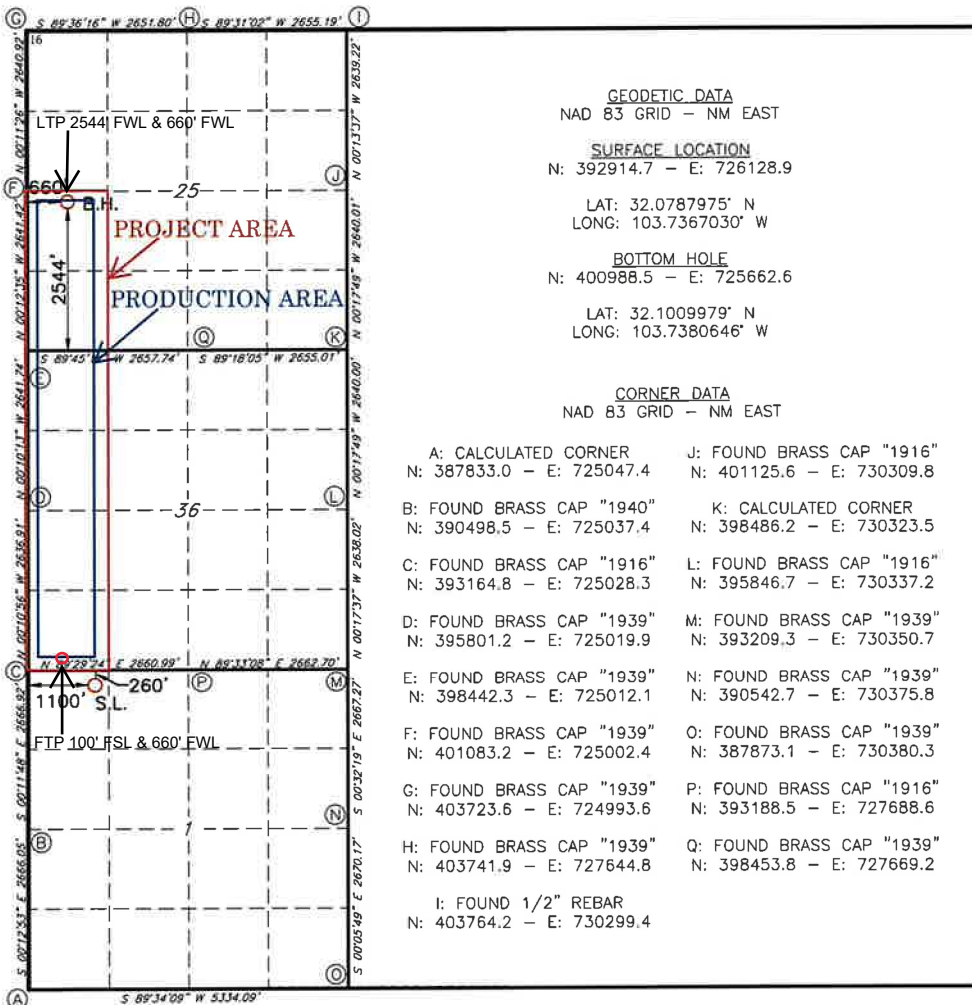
G S 89°36'16" W 2651.80' H S 89°31'02" W 2655.19' I

16

N 00°11'26" W 2640.92'

LTP 2544' FWL & 660' FWL

N 00°13'37" W 2639.22'

F 660' B.H. 25 J

PROJECT AREA

2544'

PRODUCTION AREA

N 00°12'35" W 2641.42'

N 00°17'49" W 2640.01'

Q K

S 89°45' W 2657.74' S 89°18'05" W 2655.01'

C

N 00°10'17" W 2641.74'

N 00°17'49" W 2640.00'

D 36 L

N 00°10'56" W 2636.91'

N 00°17'37" W 2638.02'

C N 89°29'24" E 2660.99' N 89°33'08" E 2662.70' M

1100' 260' P

S.L.

FTP 100' FSL & 660' FWL

S 00°11'48" E 2666.92'

S 00°32'19" E 2667.27'

N

1

B

S 00°12'53" E 2666.05'

S 00°05'49" E 2670.17'

O

A S 89°34'09" W 5334.09'

GEODETIC DATA
NAD 83 GRID – NM EAST

SURFACE LOCATION
N: 392914.7 – E: 726128.9

LAT: 32.0787975° N
LONG: 103.7367030° W

BOTTOM HOLE
N: 400988.5 – E: 725662.6

LAT: 32.1009979° N
LONG: 103.7380646° W

CORNER DATA
NAD 83 GRID – NM EAST

A: CALCULATED CORNER
N: 387833.0 – E: 725047.4

B: FOUND BRASS CAP "1940"
N: 390498.5 – E: 725037.4

C: FOUND BRASS CAP "1916"
N: 393164.8 – E: 725028.3

D: FOUND BRASS CAP "1939"
N: 395801.2 – E: 725019.9

E: FOUND BRASS CAP "1939"
N: 398442.3 – E: 725012.1

F: FOUND BRASS CAP "1939"
N: 401083.2 – E: 725002.4

G: FOUND BRASS CAP "1939"
N: 403723.6 – E: 724993.6

H: FOUND BRASS CAP "1939"
N: 403741.9 – E: 727644.8

I: FOUND 1/2" REBAR
N: 403764.2 – E: 730299.4

J: FOUND BRASS CAP "1916"
N: 401125.6 – E: 730309.8

K: CALCULATED CORNER
N: 398486.2 – E: 730323.5

L: FOUND BRASS CAP "1916"
N: 395846.7 – E: 730337.2

M: FOUND BRASS CAP "1939"
N: 393209.3 – E: 730350.7

N: FOUND BRASS CAP "1939"
N: 390542.7 – E: 730375.8

O: FOUND BRASS CAP "1939"
N: 387873.1 – E: 730380.3

P: FOUND BRASS CAP "1916"
N: 393188.5 – E: 727688.6

Q: FOUND BRASS CAP "1939"
N: 398453.8 – E: 727669.2